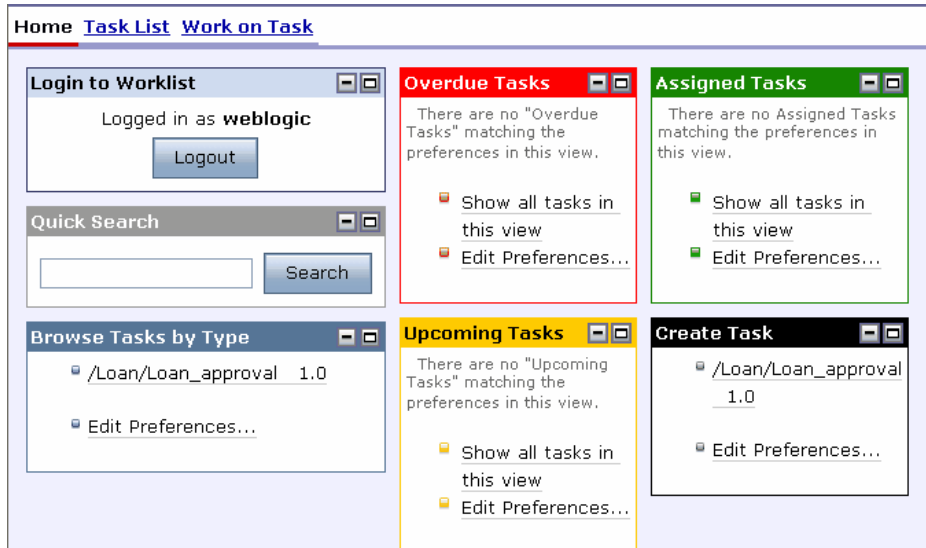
Home Task List Work on Task

Login to Worklist

Logged in as **weblogic**

Logout

Quick Search

Search

Browse Tasks by Type

/Loan/Loan_approval 1.0

Edit Preferences...

Overdue Tasks

There are no "Overdue Tasks" matching the preferences in this view.

Show all tasks in this view

Edit Preferences...

Upcoming Tasks

There are no "Upcoming Tasks" matching the preferences in this view.

Show all tasks in this view

Edit Preferences...

Assigned Tasks

There are no Assigned Tasks matching the preferences in this view.

Show all tasks in this view

Edit Preferences...

Create Task

/Loan/Loan_approval 1.0

Edit Preferences...